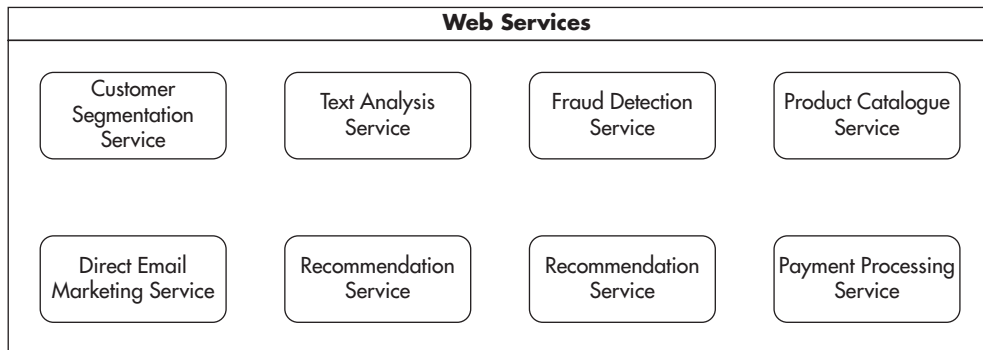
Web Services

Customer Segmentation Service

Text Analysis Service

Fraud Detection Service

Product Catalogue Service

Direct Email Marketing Service

Recommendation Service

Recommendation Service

Payment Processing Service